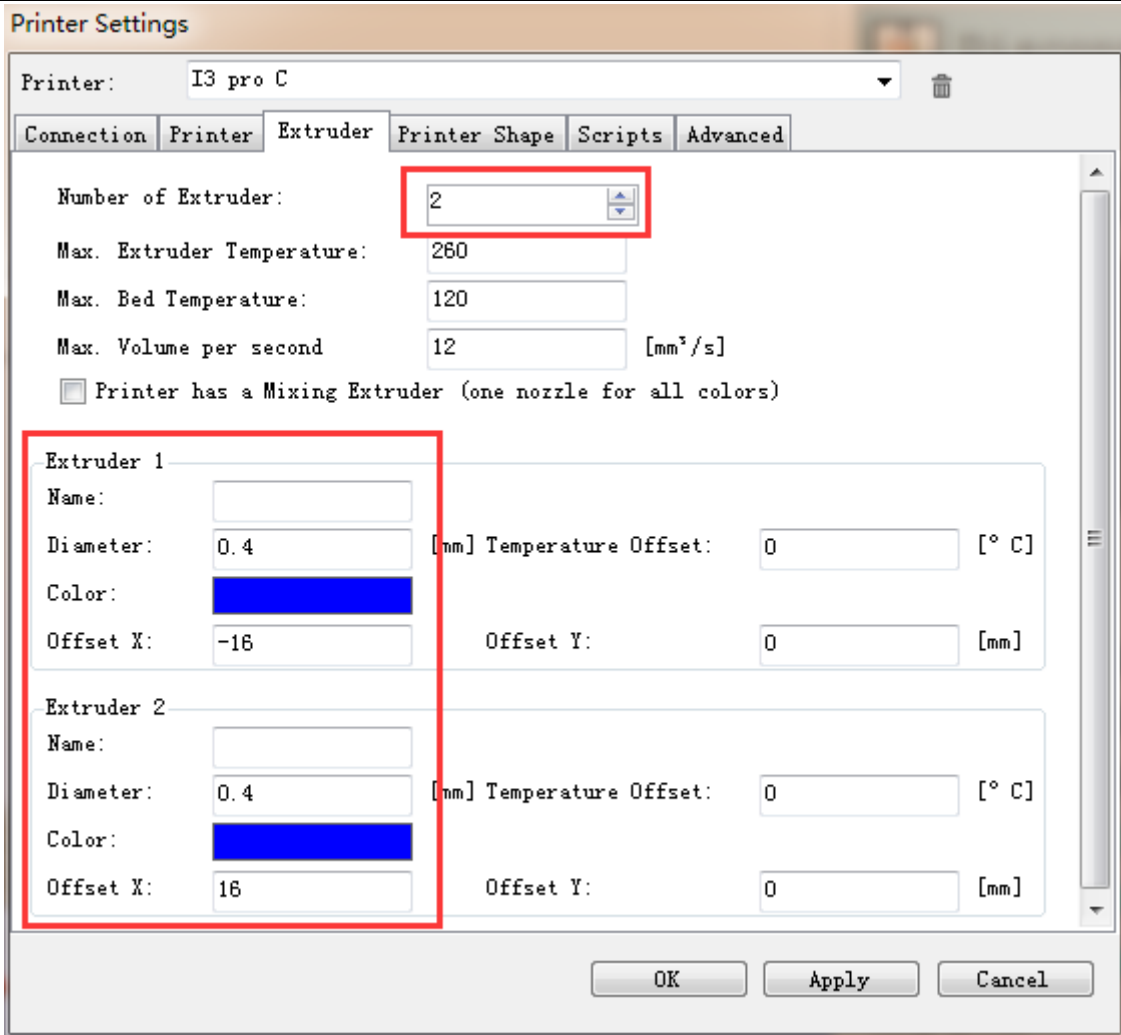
Printer Settings

Printer: I3 pro C

Connection | Printer | Extruder | Printer Shape | Scripts | Advanced

Number of Extruder: 2

Max. Extruder Temperature: 260

Max. Bed Temperature: 120

Max. Volume per second 12 [$mm^3/s$]

Printer has a Mixing Extruder (one nozzle for all colors)

Extruder 1

Name:

Diameter: 0.4 [mm] Temperature Offset: 0 [° C]

Color:

Offset X: -16 Offset Y: 0 [mm]

Extruder 2

Name:

Diameter: 0.4 [mm] Temperature Offset: 0 [° C]

Color:

Offset X: 16 Offset Y: 0 [mm]

OK Apply Cancel